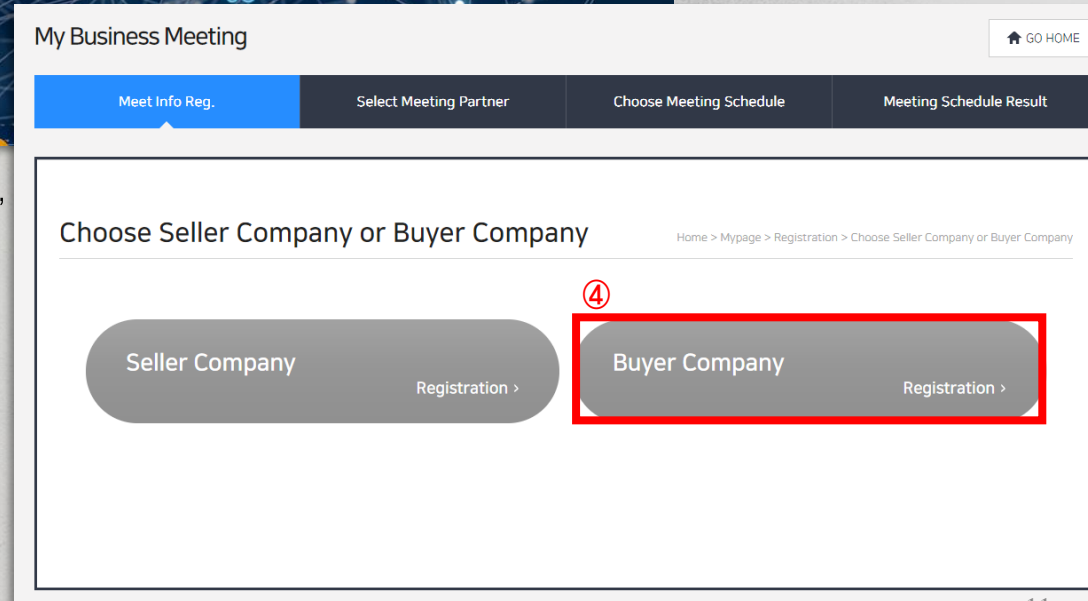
My Business Meeting

GO HOME

Meet Info Reg.

Select Meeting Partner

Choose Meeting Schedule

Meeting Schedule Result

Choose Seller Company or Buyer Company

Home > Mypage > Registration > Choose Seller Company or Buyer Company

④

Seller Company

Registration ›

Buyer Company

Registration ›